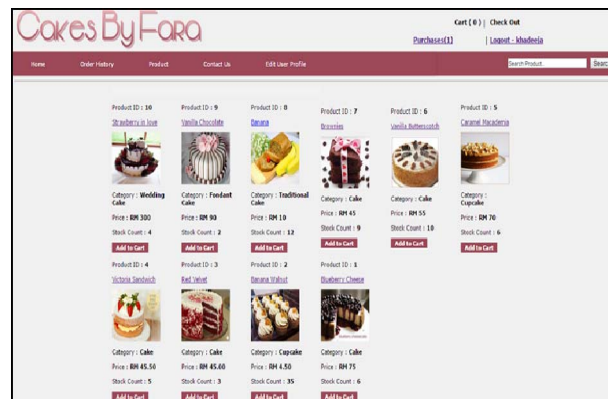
Cakes By Fara

Cart [ 0 ] | Check Out

Purchases(1) | Logout - khadeeja

Home Order History Product Contact Us Edit User Profile

Search Product... Searc

Product ID : 10
Strawberry in love
Category : Wedding Cake
Price : RM 300
Stock Count : 4
Add to Cart

Product ID : 9
Vanilla Chocolate
Category : Fondant Cake
Price : RM 90
Stock Count : 2
Add to Cart

Product ID : 8
Banana
Category : Traditional Cake
Price : RM 10
Stock Count : 12
Add to Cart

Product ID : 7
Brownies
Category : Cake
Price : RM 45
Stock Count : 9
Add to Cart

Product ID : 6
Vanilla Butterscotch
Category : Cake
Price : RM 55
Stock Count : 10
Add to Cart

Product ID : 5
Caramel Macadamia
Category : Cupcake
Price : RM 70
Stock Count : 6
Add to Cart

Product ID : 4
Victoria Sandwich
Category : Cake
Price : RM 45.50
Stock Count : 5
Add to Cart

Product ID : 3
Red Velvet
Category : Cake
Price : RM 45.00
Stock Count : 3
Add to Cart

Product ID : 2
Banana Walnut
Category : Cupcake
Price : RM 4.50
Stock Count : 35
Add to Cart

Product ID : 1
Blueberry Cheese
Category : Cake
Price : RM 75
Stock Count : 6
Add to Cart